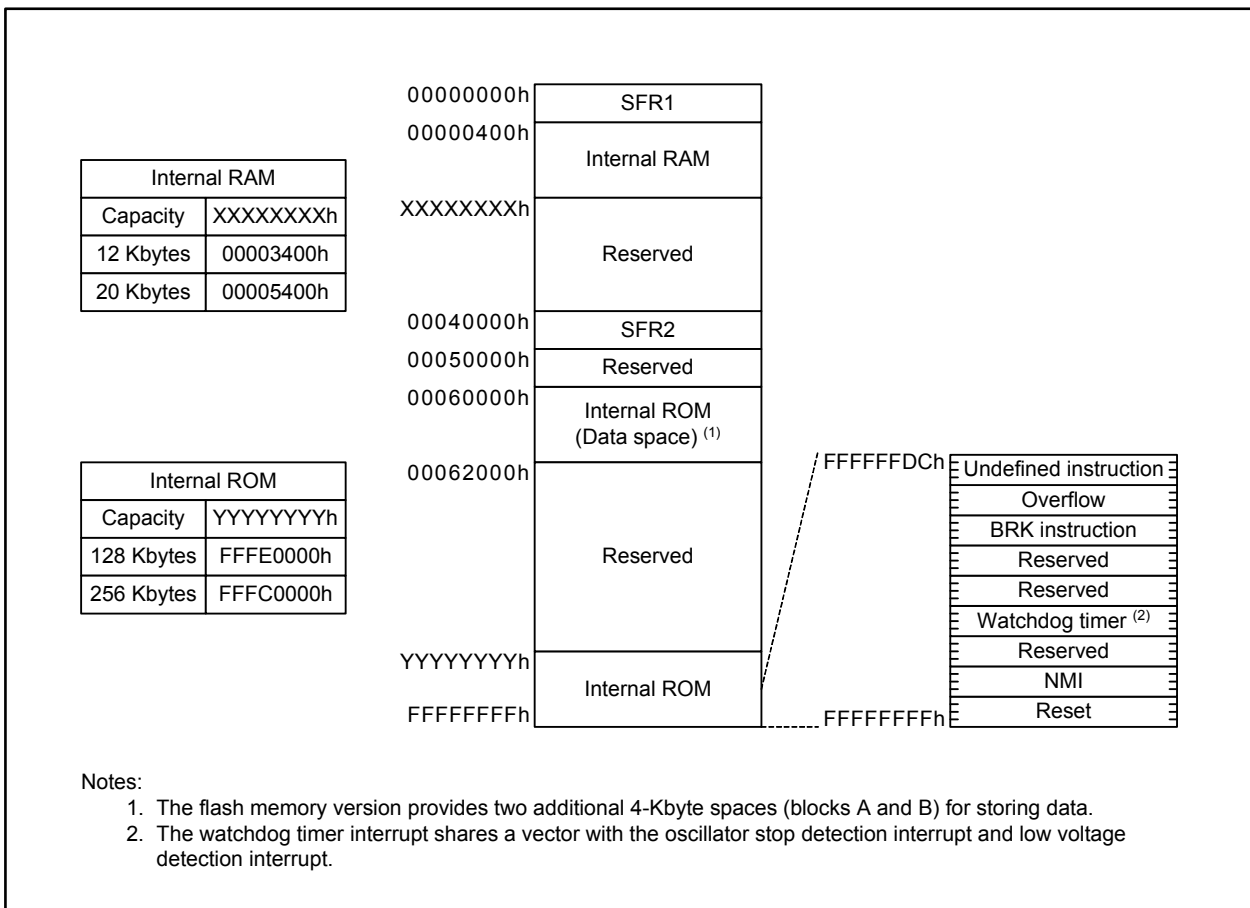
| Internal RAM | |
|---|---|
| Capacity | XXXXXXXXh |
| 12 Kbytes | 00003400h |
| 20 Kbytes | 00005400h |

| Internal ROM | |
|---|---|
| Capacity | YYYYYYYYh |
| 128 Kbytes | FFFE0000h |
| 256 Kbytes | FFFC0000h |

00000000h SFR1
00000400h Internal RAM
XXXXXXXXh Reserved
00040000h SFR2
00050000h Reserved
00060000h Internal ROM (Data space) $^{(1)}$
00062000h Reserved
YYYYYYYYh Internal ROM
FFFFFFFFh

FFFFFFDCh
Undefined instruction
Overflow
BRK instruction
Reserved
Reserved
Watchdog timer $^{(2)}$
Reserved
NMI
Reset
FFFFFFFFh

Notes:
1. The flash memory version provides two additional 4-Kbyte spaces (blocks A and B) for storing data.
2. The watchdog timer interrupt shares a vector with the oscillator stop detection interrupt and low voltage detection interrupt.